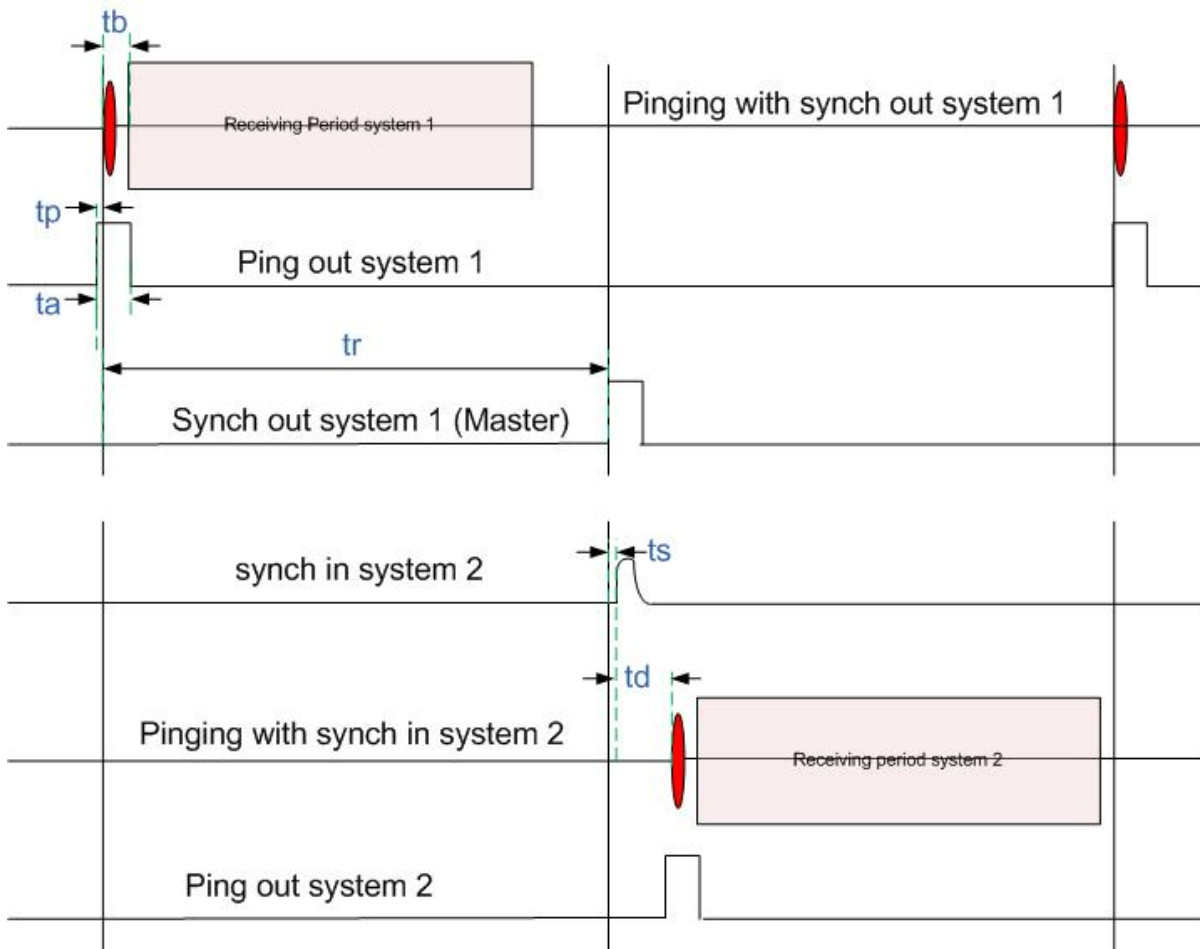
tb

Receiving Period system 1

Pinging with synch out system 1

tp

Ping out system 1

ta

tr

Synch out system 1 (Master)

synch in system 2

ts

td

Pinging with synch in system 2

Receiving period system 2

Ping out system 2